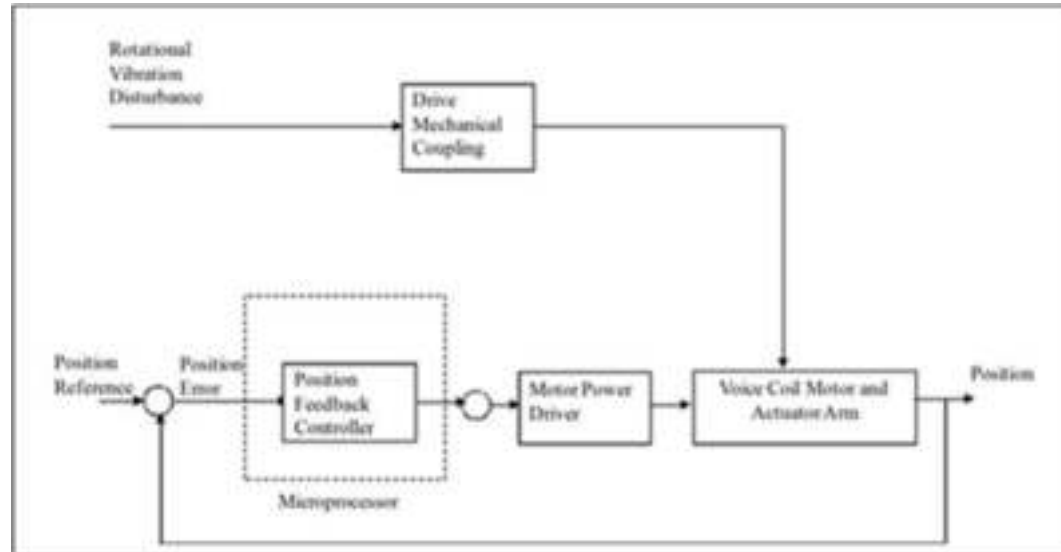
Rotational Vibration Disturbance

Drive Mechanical Coupling

Position Reference

Position Error

Position Feedback Controller

Microprocessor

Motor Power Driver

Voice Coil Motor and Actuator Arm

Position